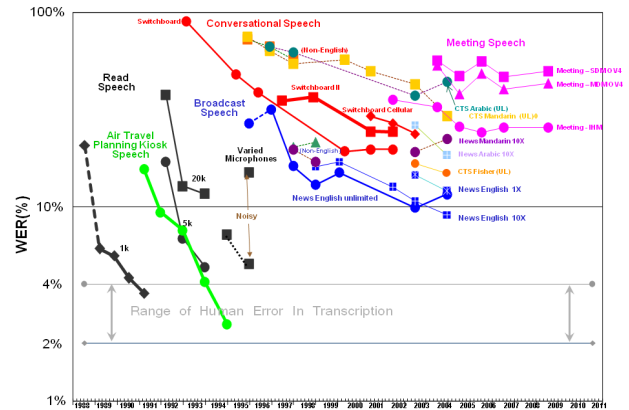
100%

Switchboard

Conversational Speech

(Non-English)

Meeting Speech

Meeting – SDM OV4

Meeting – MDM OV4

Read Speech

Broadcast Speech

Switchboard II

Switchboard Cellular

CTS Arabic (UL)

CTS Mandarin (UL)

Meeting - IHM

News Mandarin 10X

News Arabic 10X

Air Travel Planning Kiosk Speech

(Non-English)

CTS Fisher (UL)

20k

Varied Microphones

News English 1X

News English unlimited

News English 10X

10%

WER(%)

5k

Noisy

1k

4%

Range of Human Error In Transcription

2%

1%

1988 1989 1990 1991 1992 1993 1994 1995 1996 1997 1998 1999 2000 2001 2002 2003 2004 2005 2006 2007 2008 2009 2010 2011